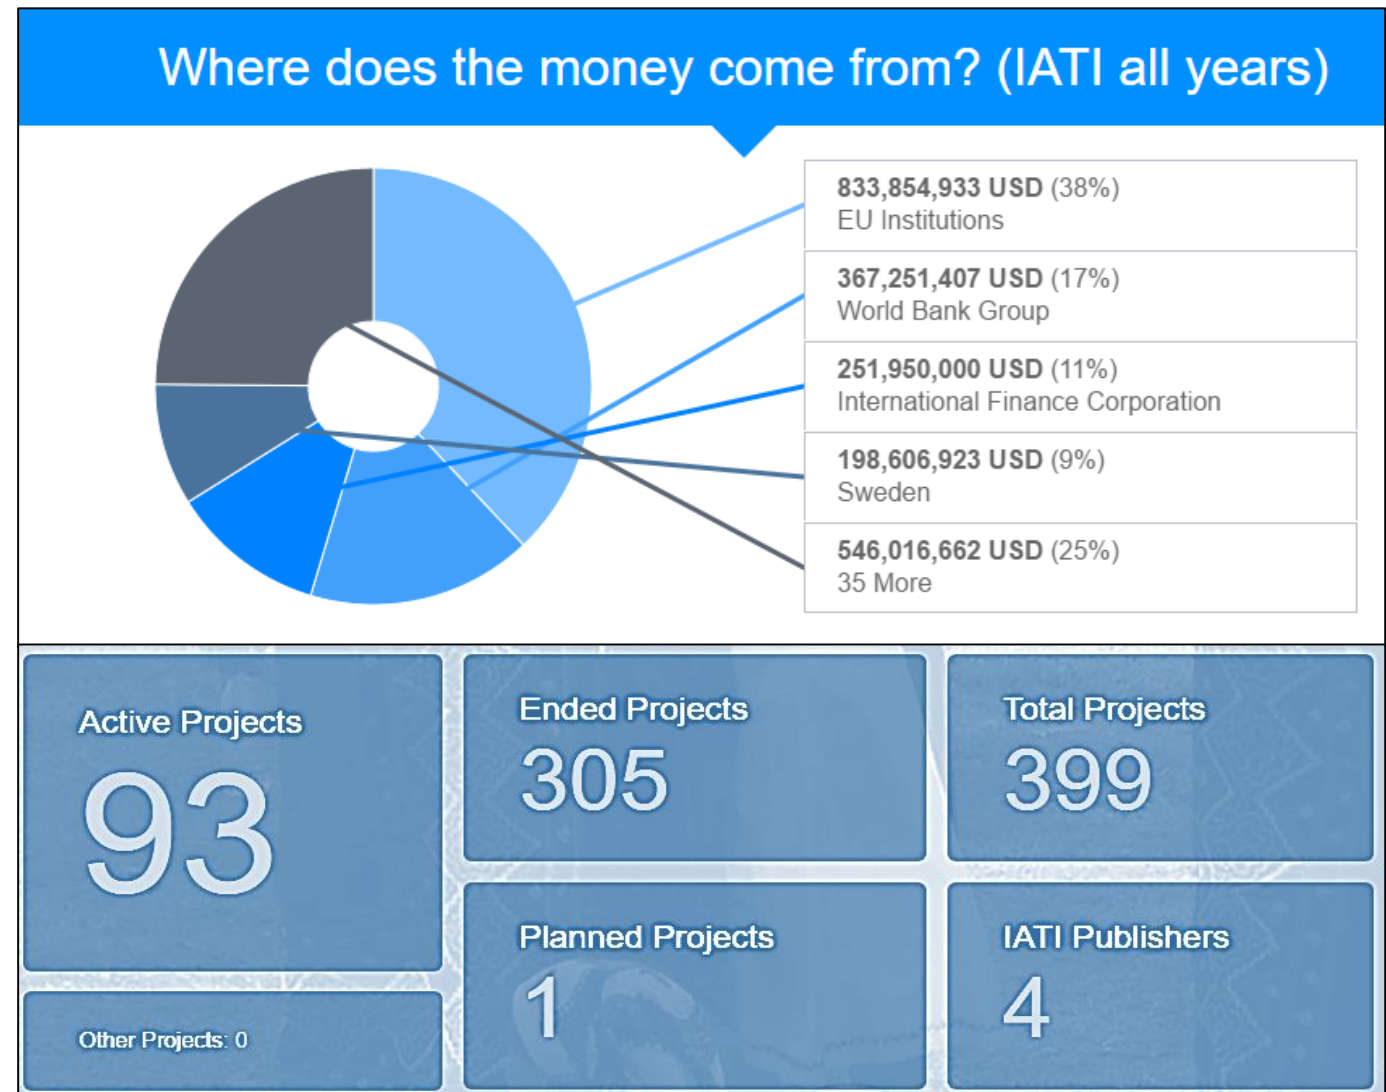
Where does the money come from? (IATI all years)

833,854,933 USD (38%)
EU Institutions

367,251,407 USD (17%)
World Bank Group

251,950,000 USD (11%)
International Finance Corporation

198,606,923 USD (9%)
Sweden

546,016,662 USD (25%)
35 More

Active Projects
93

Other Projects: 0

Ended Projects
305

Total Projects
399

Planned Projects
1

IATI Publishers
4